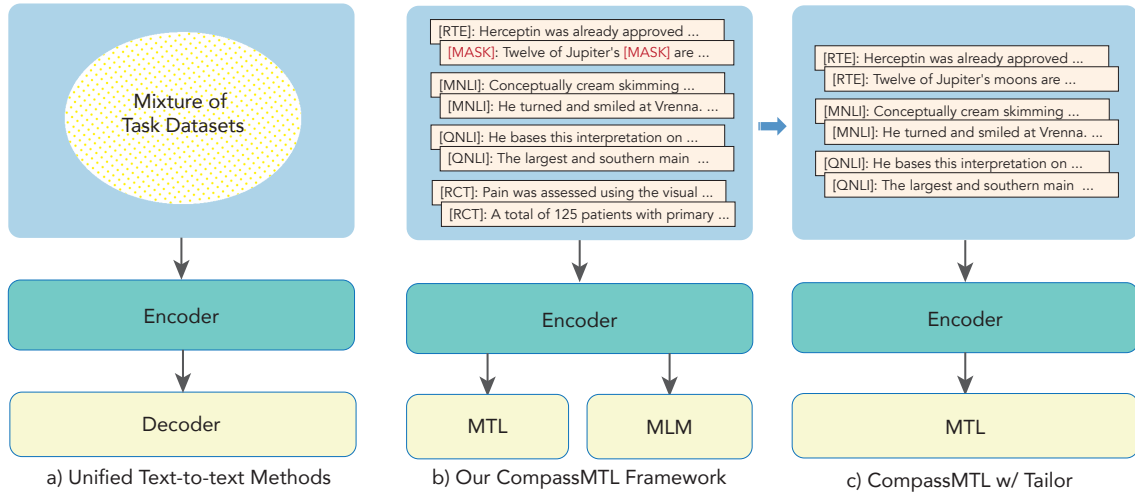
Mixture of Task Datasets

Encoder

Decoder

a) Unified Text-to-text Methods

[RTE]: Herceptin was already approved ...
[MASK]: Twelve of Jupiter's [MASK] are ...
[MNLI]: Conceptually cream skimming ...
[MNLI]: He turned and smiled at Vrenna. ...
[QNLI]: He bases this interpretation on ...
[QNLI]: The largest and southern main ...
[RCT]: Pain was assessed using the visual ...
[RCT]: A total of 125 patients with primary ...

Encoder

MTL

MLM

b) Our CompassMTL Framework

[RTE]: Herceptin was already approved ...
[RTE]: Twelve of Jupiter's moons are ...
[MNLI]: Conceptually cream skimming ...
[MNLI]: He turned and smiled at Vrenna. ...
[QNLI]: He bases this interpretation on ...
[QNLI]: The largest and southern main ...

Encoder

MTL

c) CompassMTL w/ Tailor